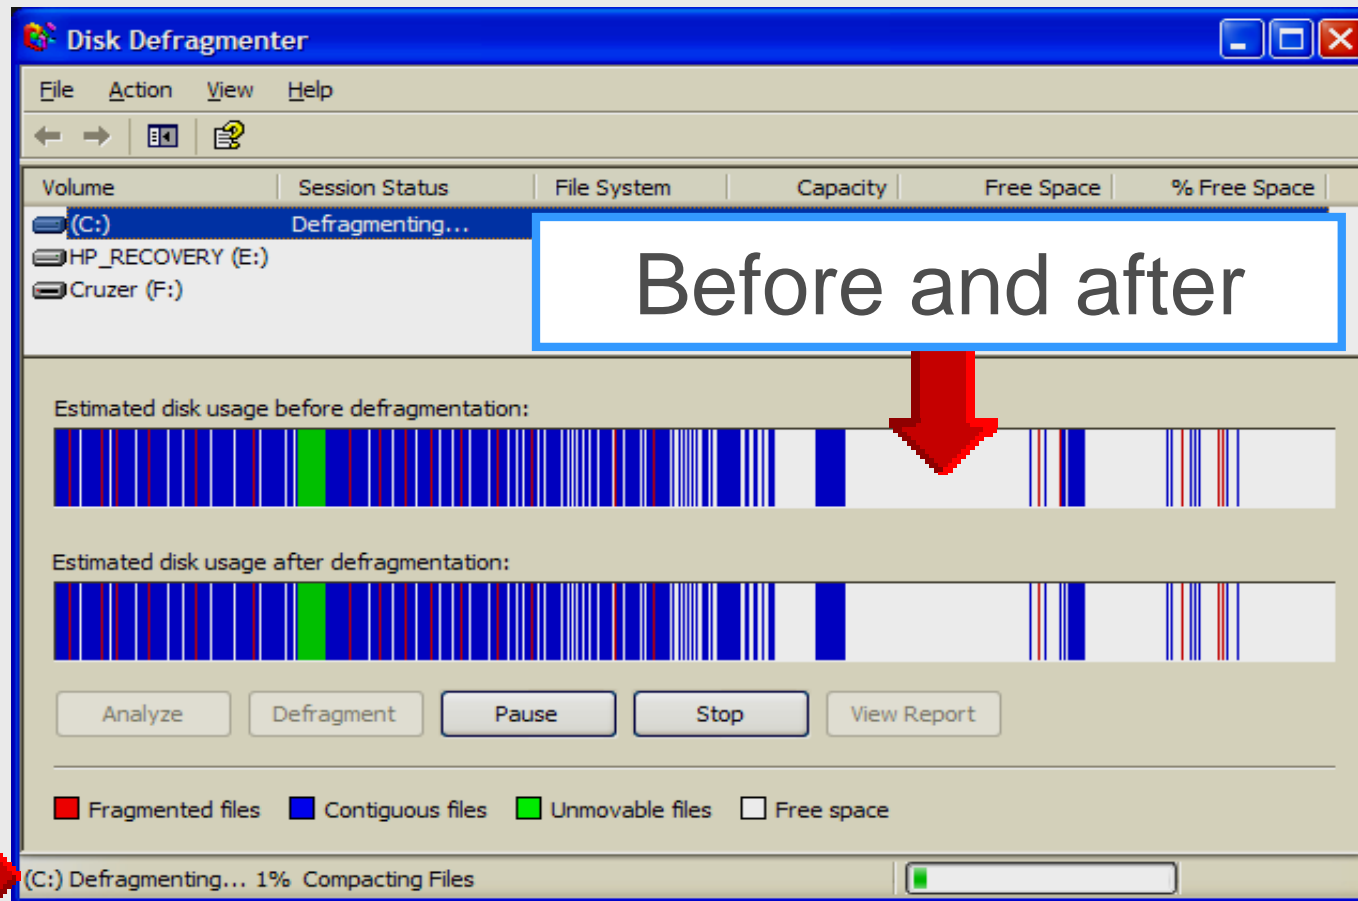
Disk Defragmenter

File Action View Help

| Volume | Session Status | File System | Capacity | Free Space | % Free Space |
|---|---|---|---|---|---|
| (C:) | Defragmenting... | | | | |
| HP_RECOVERY (E:) | | | | | |
| Cruzer (F:) | | | | | |

Before and after

Estimated disk usage before defragmentation:

Estimated disk usage after defragmentation:

Analyze Defragment Pause Stop View Report

Fragmented files Contiguous files Unmovable files Free space

(C:) Defragmenting... 1% Compacting Files